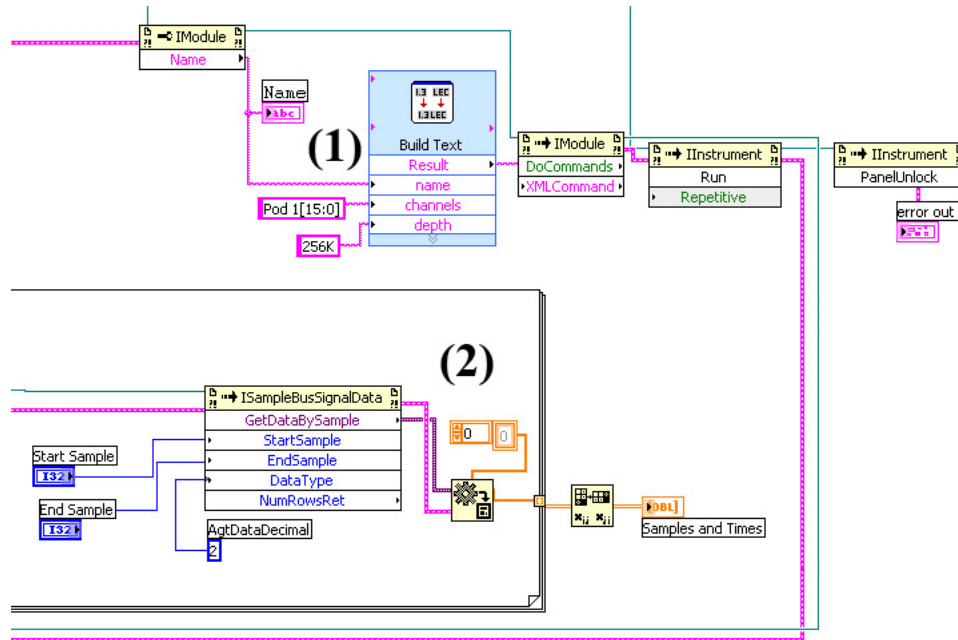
IModule
Name

Name
abc

1.3 LEC
1.3 LEC
Build Text
Result
name
channels
depth

(1)

Pod 1[15:0]
256K

IModule
DoCommands
XMLCommand

IInstrument
Run
Repetitive

IInstrument
PanelUnlock

error out

(2)

ISampleBusSignalData
GetDataBySample
StartSample
EndSample
DataType
NumRowsRet

0
0

Start Sample
I32

End Sample
I32

AgtDataDecimal
2

DBL
Samples and Times